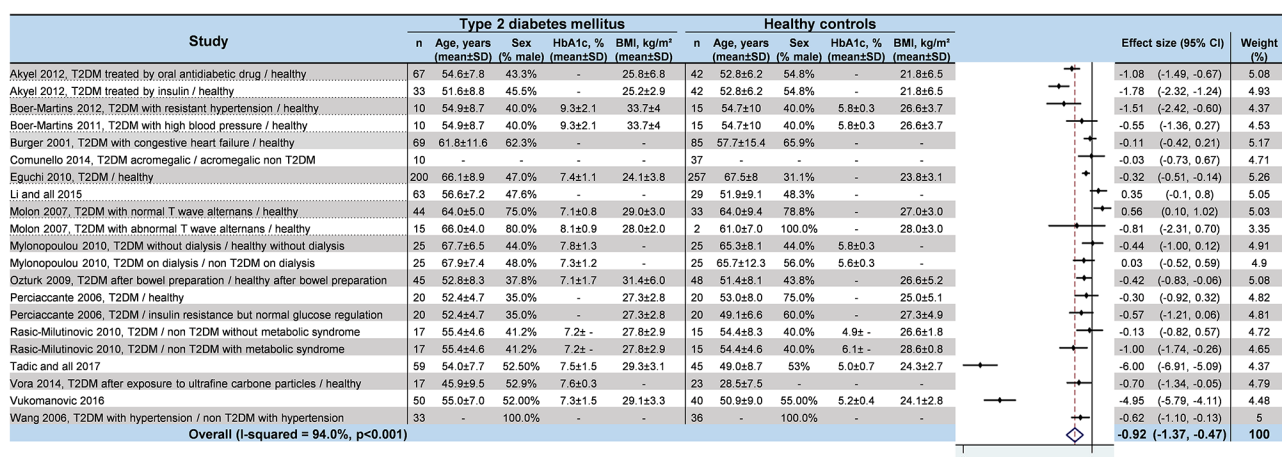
| Study | Type 2 diabetes mellitus n | Age, years (mean±SD) | Sex (% male) | HbA1c, % (mean±SD) | BMI, kg/m² (mean±SD) | Healthy controls n | Age, years (mean±SD) | Sex (% male) | HbA1c, % (mean±SD) | BMI, kg/m² (mean±SD) | Effect size (95% CI) | Weight (%) |
|---|---|---|---|---|---|---|---|---|---|---|---|---|
| Akyel 2012, T2DM treated by oral antidiabetic drug / healthy | 67 | 54.6±7.8 | 43.3% | - | 25.8±6.8 | 42 | 52.8±6.2 | 54.8% | - | 21.8±6.5 | -1.08 (-1.49, -0.67) | 5.08 |
| Akyel 2012, T2DM treated by insulin / healthy | 33 | 51.6±8.8 | 45.5% | - | 25.2±2.9 | 42 | 52.8±6.2 | 54.8% | - | 21.8±6.5 | -1.78 (-2.32, -1.24) | 4.93 |
| Boer-Martins 2012, T2DM with resistant hypertension / healthy | 10 | 54.9±8.7 | 40.0% | 9.3±2.1 | 33.7±4 | 15 | 54.7±10 | 40.0% | 5.8±0.3 | 26.6±3.7 | -1.51 (-2.42, -0.60) | 4.37 |
| Boer-Martins 2011, T2DM with high blood pressure / healthy | 10 | 54.9±8.7 | 40.0% | 9.3±2.1 | 33.7±4 | 15 | 54.7±10 | 40.0% | 5.8±0.3 | 26.6±3.7 | -0.55 (-1.36, 0.27) | 4.53 |
| Burger 2001, T2DM with congestive heart failure / healthy | 69 | 61.8±11.6 | 62.3% | - | - | 85 | 57.7±15.4 | 65.9% | - | - | -0.11 (-0.42, 0.21) | 5.17 |
| Comunello 2014, T2DM acromegalic / acromegalic non T2DM | 10 | - | - | - | - | 37 | - | - | - | - | -0.03 (-0.73, 0.67) | 4.71 |
| Eguchi 2010, T2DM / healthy | 200 | 66.1±8.9 | 47.0% | 7.4±1.1 | 24.1±3.8 | 257 | 67.5±8 | 31.1% | - | 23.8±3.1 | -0.32 (-0.51, -0.14) | 5.26 |
| Li and all 2015 | 63 | 56.6±7.2 | 47.6% | - | - | 29 | 51.9±9.1 | 48.3% | - | - | 0.35 (-0.1, 0.8) | 5.05 |
| Molon 2007, T2DM with normal T wave alternans / healthy | 44 | 64.0±5.0 | 75.0% | 7.1±0.8 | 29.0±3.0 | 33 | 64.0±9.4 | 78.8% | - | 27.0±3.0 | 0.56 (0.10, 1.02) | 5.03 |
| Molon 2007, T2DM with abnormal T wave alternans / healthy | 15 | 66.0±4.0 | 80.0% | 8.1±0.9 | 28.0±2.0 | 2 | 61.0±7.0 | 100.0% | - | 28.0±3.0 | -0.81 (-2.31, 0.70) | 3.35 |
| Mylonopoulou 2010, T2DM without dialysis / healthy without dialysis | 25 | 67.7±6.5 | 44.0% | 7.8±1.3 | - | 25 | 65.3±8.1 | 44.0% | 5.8±0.3 | - | -0.44 (-1.00, 0.12) | 4.91 |
| Mylonopoulou 2010, T2DM on dialysis / non T2DM on dialysis | 25 | 67.9±7.4 | 48.0% | 7.3±1.2 | - | 25 | 65.7±12.3 | 56.0% | 5.6±0.3 | - | 0.03 (-0.52, 0.59) | 4.9 |
| Ozturk 2009, T2DM after bowel preparation / healthy after bowel preparation | 45 | 52.8±8.3 | 37.8% | 7.1±1.7 | 31.4±6.0 | 48 | 51.4±8.1 | 43.8% | - | 26.6±5.2 | -0.42 (-0.83, -0.06) | 5.08 |
| Perciaccante 2006, T2DM / healthy | 20 | 52.4±4.7 | 35.0% | - | 27.3±2.8 | 20 | 53.0±8.0 | 75.0% | - | 25.0±5.1 | -0.30 (-0.92, 0.32) | 4.82 |
| Perciaccante 2006, T2DM / insulin resistance but normal glucose regulation | 20 | 52.4±4.7 | 35.0% | - | 27.3±2.8 | 20 | 49.1±6.6 | 60.0% | - | 27.3±4.9 | -0.57 (-1.21, 0.06) | 4.81 |
| Rasic-Milutinovic 2010, T2DM / non T2DM without metabolic syndrome | 17 | 55.4±4.6 | 41.2% | 7.2± - | 27.8±2.9 | 15 | 54.4±8.3 | 40.0% | 4.9± - | 26.6±1.8 | -0.13 (-0.82, 0.57) | 4.72 |
| Rasic-Milutinovic 2010, T2DM / non T2DM with metabolic syndrome | 17 | 55.4±4.6 | 41.2% | 7.2± - | 27.8±2.9 | 15 | 54.4±4.6 | 40.0% | 6.1± - | 28.6±0.8 | -1.00 (-1.74, -0.26) | 4.65 |
| Tadic and all 2017 | 59 | 54.0±7.7 | 52.50% | 7.5±1.5 | 29.3±3.1 | 45 | 49.0±8.7 | 53% | 5.0±0.7 | 24.3±2.7 | -6.00 (-6.91, -5.09) | 4.37 |
| Vora 2014, T2DM after exposure to ultrafine carbone particles / healthy | 17 | 45.9±9.5 | 52.9% | 7.6±0.3 | - | 23 | 28.5±7.5 | - | - | - | -0.70 (-1.34, -0.05) | 4.79 |
| Vukomanovic 2016 | 50 | 55.0±7.0 | 52.00% | 7.3±1.5 | 29.1±3.3 | 40 | 50.9±9.0 | 55.00% | 5.2±0.4 | 24.1±2.8 | -4.95 (-5.79, -4.11) | 4.48 |
| Wang 2006, T2DM with hypertension / non T2DM with hypertension | 33 | - | 100.0% | - | - | 36 | - | 100.0% | - | - | -0.62 (-1.10, -0.13) | 5 |
| Overall (I-squared = 94.0%, p<0.001) | | | | | | | | | | | -0.92 (-1.37, -0.47) | 100 |